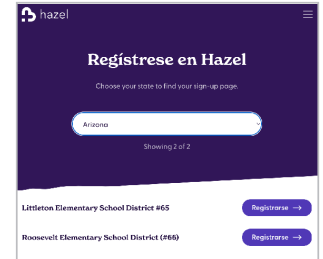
hazel

Regístrese en Hazel

Choose your state to find your sign-up page.

Arizona

Showing 2 of 2

Littleton Elementary School District #65

Registrarse →

Roosevelt Elementary School District (#66)

Registrarse →